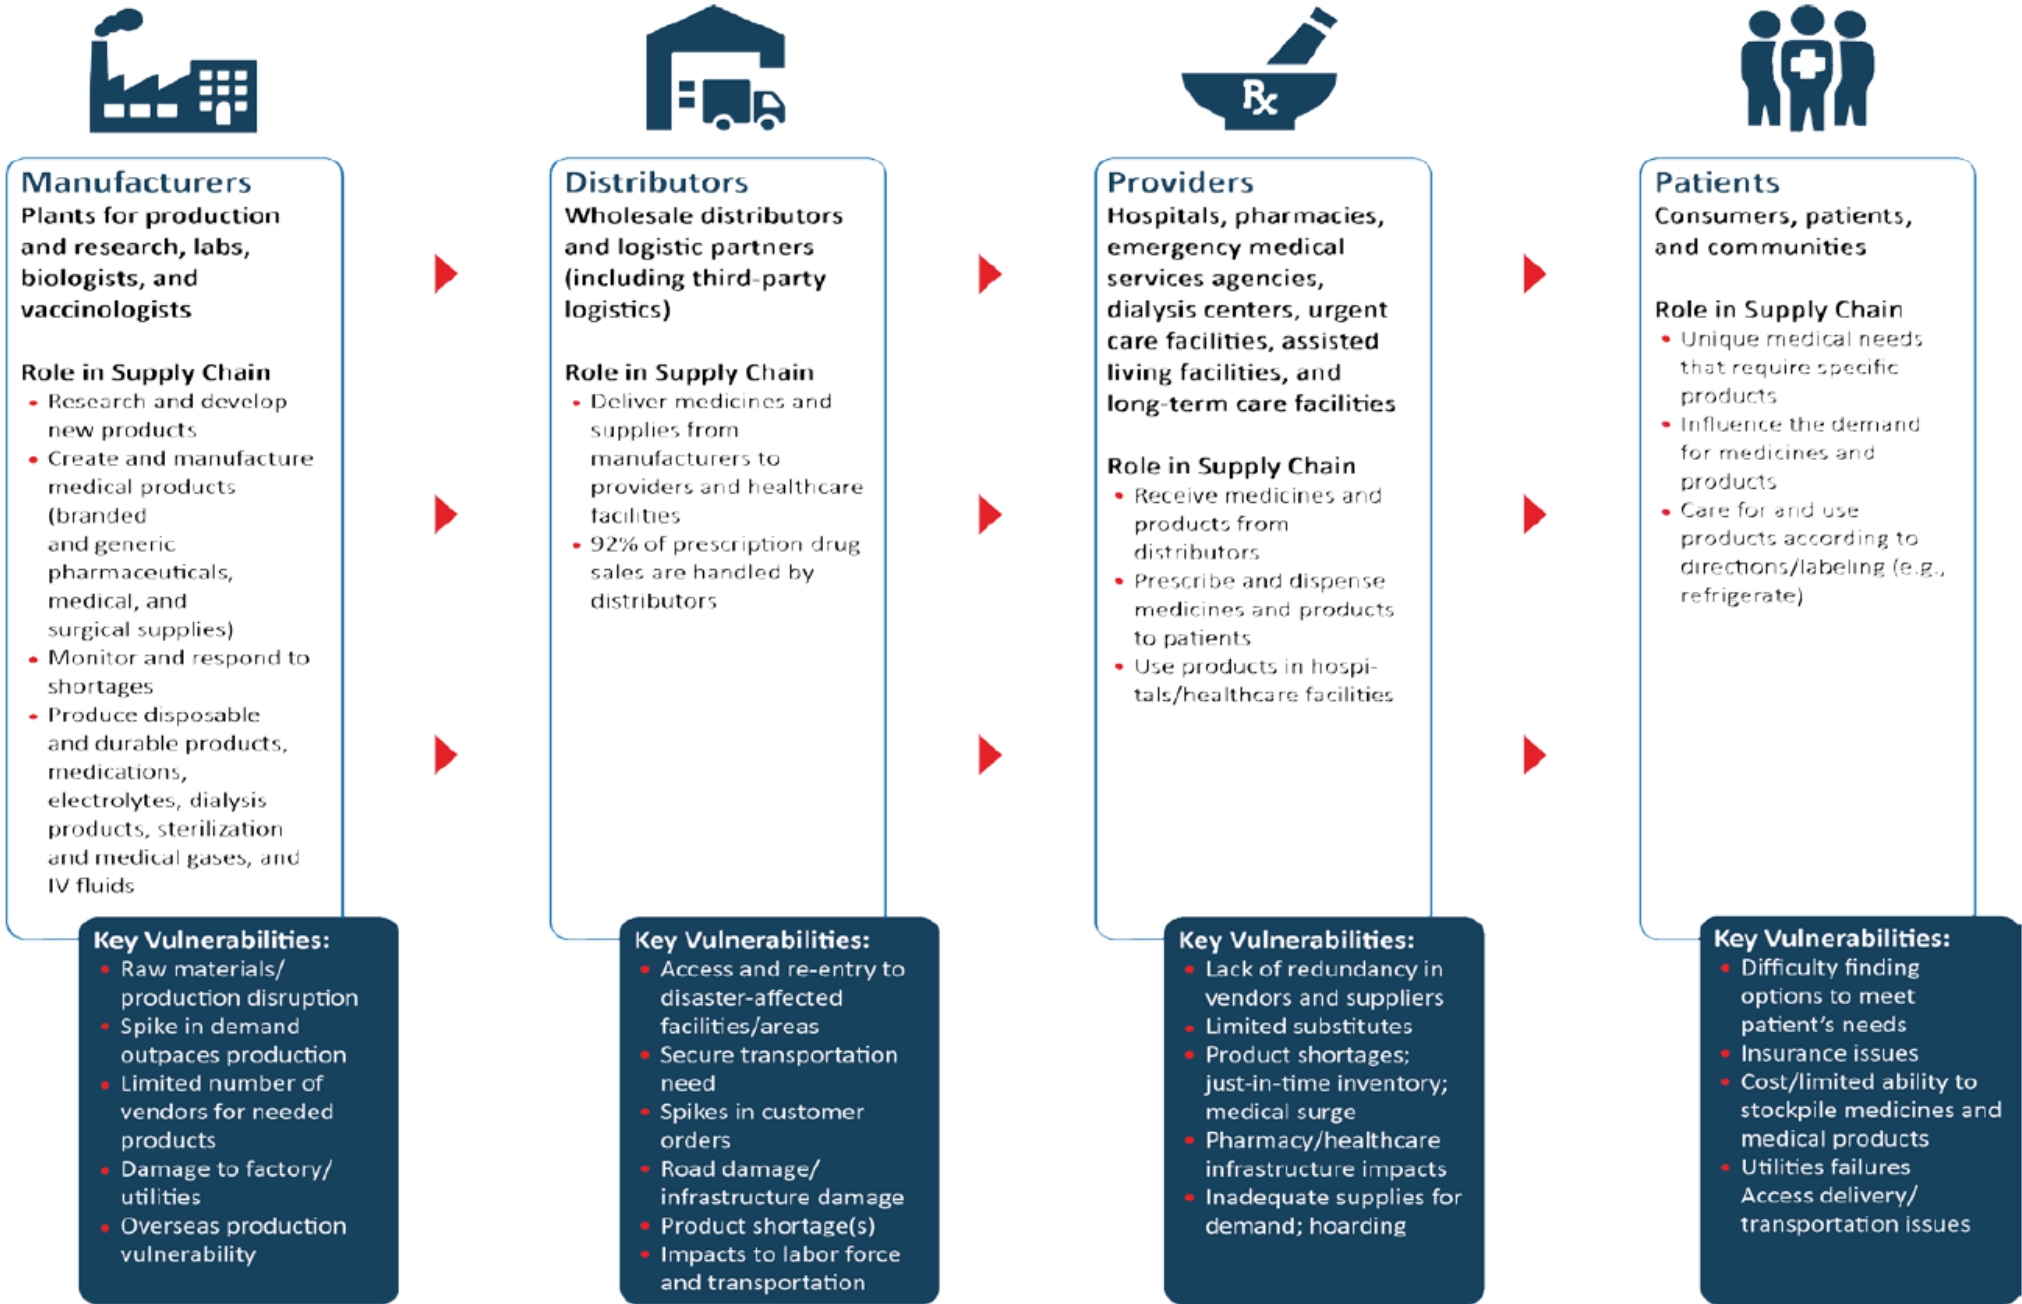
Manufacturers
Plants for production and research, labs, biologists, and vaccinologists

Role in Supply Chain
• Research and develop new products
• Create and manufacture medical products (branded and generic pharmaceuticals, medical, and surgical supplies)
• Monitor and respond to shortages
• Produce disposable and durable products, medications, electrolytes, dialysis products, sterilization and medical gases, and IV fluids

Key Vulnerabilities:
• Raw materials/ production disruption
• Spike in demand outpaces production
• Limited number of vendors for needed products
• Damage to factory/ utilities
• Overseas production vulnerability

Distributors
Wholesale distributors and logistic partners (including third-party logistics)

Role in Supply Chain
• Deliver medicines and supplies from manufacturers to providers and healthcare facilities
• 92% of prescription drug sales are handled by distributors

Key Vulnerabilities:
• Access and re-entry to disaster-affected facilities/areas
• Secure transportation need
• Spikes in customer orders
• Road damage/ infrastructure damage
• Product shortage(s)
• Impacts to labor force and transportation

Providers
Hospitals, pharmacies, emergency medical services agencies, dialysis centers, urgent care facilities, assisted living facilities, and long-term care facilities

Role in Supply Chain
• Receive medicines and products from distributors
• Prescribe and dispense medicines and products to patients
• Use products in hospitals/healthcare facilities

Key Vulnerabilities:
• Lack of redundancy in vendors and suppliers
• Limited substitutes
• Product shortages; just-in-time inventory; medical surge
• Pharmacy/healthcare infrastructure impacts
• Inadequate supplies for demand; hoarding

Patients
Consumers, patients, and communities

Role in Supply Chain
• Unique medical needs that require specific products
• Influence the demand for medicines and products
• Care for and use products according to directions/labeling (e.g., refrigerate)

Key Vulnerabilities:
• Difficulty finding options to meet patient's needs
• Insurance issues
• Cost/limited ability to stockpile medicines and medical products
• Utilities failures Access delivery/ transportation issues